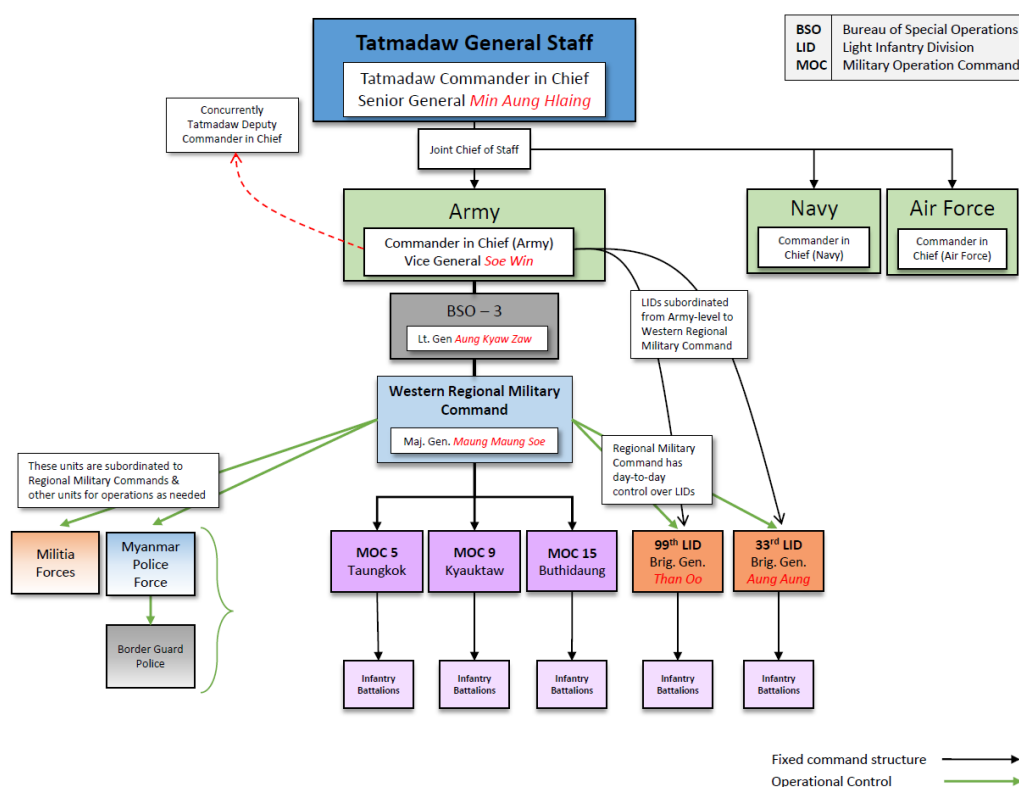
| BSO | Bureau of Special Operations |
|---|---|
| LID | Light Infantry Division |
| MOC | Military Operation Command |

Tatmadaw General Staff

Tatmadaw Commander in Chief
Senior General Min Aung Hlaing

Concurrently Tatmadaw Deputy Commander in Chief

Joint Chief of Staff

Army

Commander in Chief (Army)
Vice General Soe Win

Navy

Commander in Chief (Navy)

Air Force

Commander in Chief (Air Force)

BSO – 3

Lt. Gen Aung Kyaw Zaw

LIDs subordinated from Army-level to Western Regional Military Command

Western Regional Military Command

Maj. Gen. Maung Maung Soe

These units are subordinated to Regional Military Commands & other units for operations as needed

Regional Military Command has day-to-day control over LIDs

Militia Forces

Myanmar Police Force

Border Guard Police

MOC 5
Taungkok

MOC 9
Kyauktaw

MOC 15
Buthidaung

$99^{th}$ LID
Brig. Gen.
Than Oo

$33^{rd}$ LID
Brig. Gen.
Aung Aung

Infantry Battalions

Infantry Battalions

Infantry Battalions

Infantry Battalions

Infantry Battalions

Fixed command structure

Operational Control